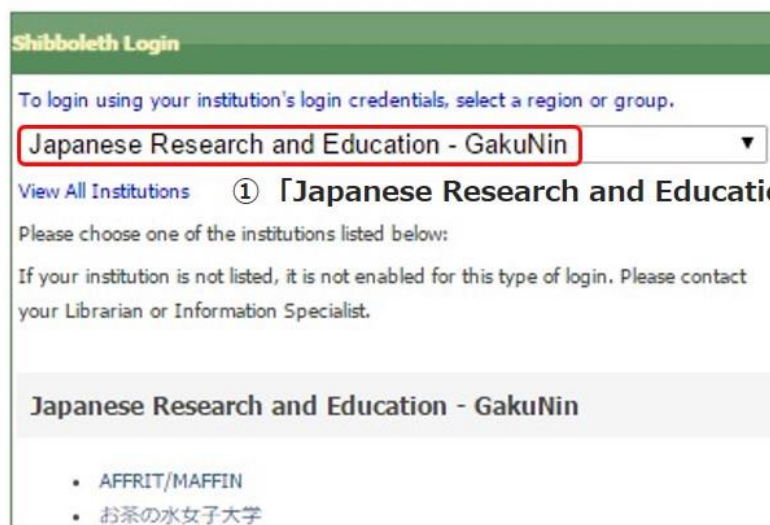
Shibboleth Login

To login using your institution's login credentials, select a region or group.

Japanese Research and Education - GakuNin ▼

View All Institutions ① 「Japanese Research and Educati

Please choose one of the institutions listed below:

If your institution is not listed, it is not enabled for this type of login. Please contact your Librarian or Information Specialist.

Japanese Research and Education - GakuNin

- AFFRIT/MAFFIN
- お茶の水女子大学